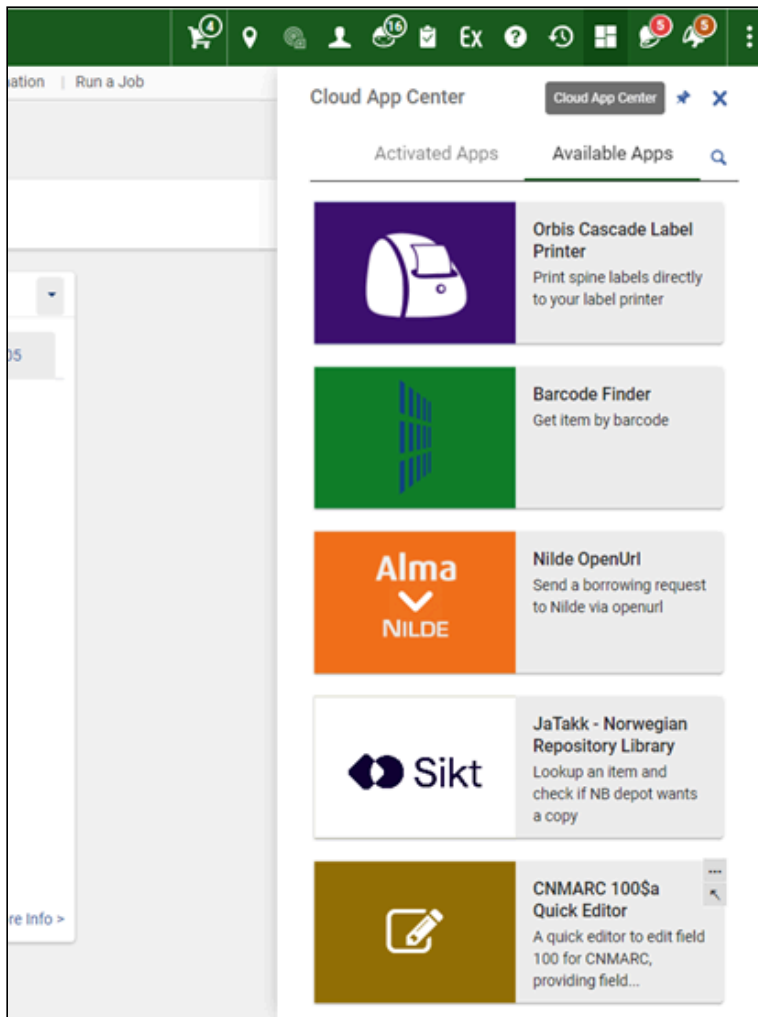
4 16 Ex 5 5

ation | Run a Job

05

re Info >

Cloud App Center

Cloud App Center

Activated Apps

Available Apps

Orbis Cascade Label Printer
Print spine labels directly to your label printer

Barcode Finder
Get item by barcode

Alma
NILDE

Nilde OpenUrl
Send a borrowing request to Nilde via openurl

Sikt

JaTakk - Norwegian Repository Library
Lookup an item and check if NB depot wants a copy

CNMARC 100$a Quick Editor
A quick editor to edit field 100 for CNMARC, providing field...